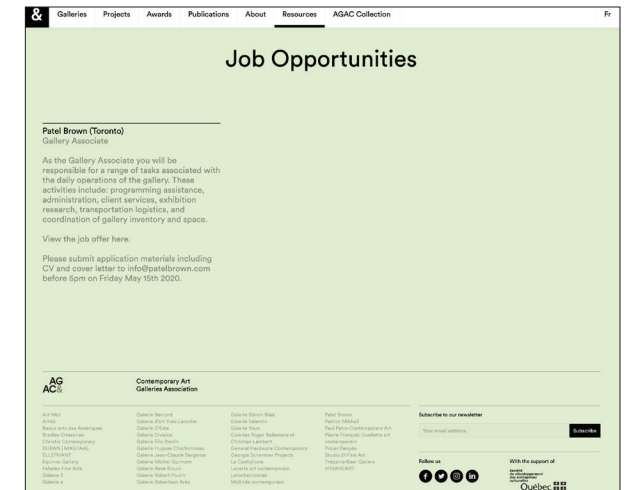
&amp; Galleries Projects Awards Publications About Resources AGAC Collection Fr

Job Opportunities

Patel Brown (Toronto)
Gallery Associate

As the Gallery Associate you will be responsible for a range of tasks associated with the daily operations of the gallery. These activities include: programming assistance, administration, client services, exhibition research, transportation logistics, and coordination of gallery inventory and space.

View the job offer here.

Please submit application materials including CV and cover letter to info@patelbrown.com before 5pm on Friday May 15th 2020.

AG AC&amp;

Contemporary Art
Galleries Association

Art Mûr
Arsenal
Beaux-arts des Amériques
Bradley Ertaskiran
Christie Contemporary
DIVISION
ELLEPHANT
Equinox Gallery
Feheley Fine Arts
Galerie 3
Galerie a

Galerie Bernard
Galerie D'Este
Galerie Division
Galerie Dix Devlin
Galerie Hugues Charbonneau
Galerie Jean-Claude Bergeron
Galerie Michel Guimont
Galerie Nicolas Robert
Galerie Robert Poulin
Galerie Robertson Arès

Galerie Simon Blais
Galerie Valentin
Galerie Youn
Galeries Roger Bellemare et Christian Lambert
General Hardware Contemporary
Georgia Scherman Projects
La Castiglione
Lacerte art contemporain
Landmarkmaag
Mulhide contemporain

Patel Brown
Patrick Mikhail
Paul Petro Contemporary Art
Pierre-François Ouellette art contemporain
Projet Pangée
Studio 21 Fine Art
Trépanier Baer Gallery
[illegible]

Subscribe to our newsletter
Your email address
Subscribe

Follow us

With the support of
Québec